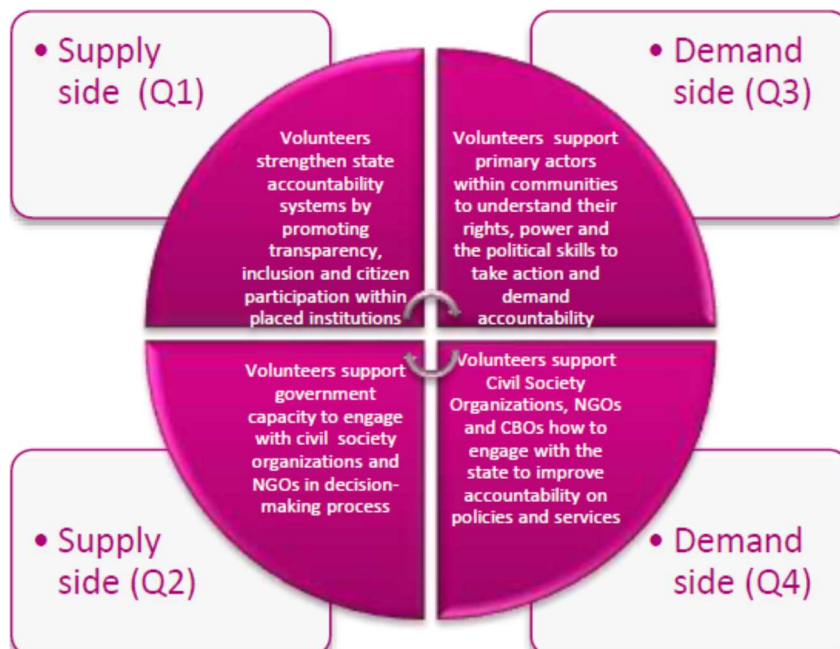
• Supply side (Q1)

• Demand side (Q3)

Volunteers strengthen state accountability systems by promoting transparency, inclusion and citizen participation within placed institutions

Volunteers support primary actors within communities to understand their rights, power and the political skills to take action and demand accountability

Volunteers support government capacity to engage with civil society organizations and NGOs in decision-making process

Volunteers support Civil Society Organizations, NGOs and CBOs how to engage with the state to improve accountability on policies and services

• Supply side (Q2)

• Demand side (Q4)